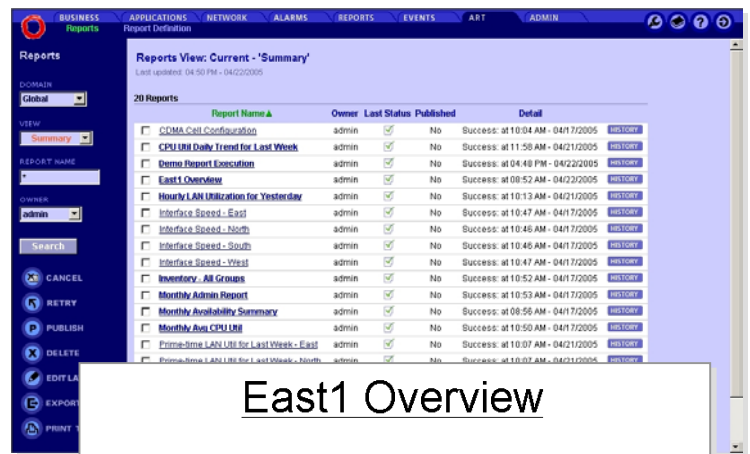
BUSINESS Reports | APPLICATIONS Report Definition | NETWORK | ALARMS | REPORTS | EVENTS | ART | ADMIN

Reports

DOMAIN
Global

VIEW
Summary

REPORT NAME
*

OWNER
admin

Search

CANCEL
RETRY
PUBLISH
DELETE
EDIT LA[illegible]
EXPORT
PRINT T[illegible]

Reports View: Current - 'Summary'
Last updated: 04:50 PM - 04/22/2005

20 Reports

| | Report Name▲ | Owner | Last Status | Published | Detail | |
|---|---|---|---|---|---|---|
| | CDMA Cell Configuration | admin | ✓ | No | Success: at 10:04 AM - 04/17/2005 | HISTORY |
| | CPU Util Daily Trend for Last Week | admin | ✓ | No | Success: at 11:58 AM - 04/21/2005 | HISTORY |
| | Demo Report Execution | admin | ✓ | No | Success: at 04:48 PM - 04/22/2005 | HISTORY |
| | East1 Overview | admin | ✓ | No | Success: at 08:52 AM - 04/22/2005 | HISTORY |
| | Hourly LAN Utilization for Yesterday | admin | ✓ | No | Success: at 10:13 AM - 04/21/2005 | HISTORY |
| | Interface Speed - East | admin | ✓ | No | Success: at 10:47 AM - 04/17/2005 | HISTORY |
| | Interface Speed - North | admin | ✓ | No | Success: at 10:46 AM - 04/17/2005 | HISTORY |
| | Interface Speed - South | admin | ✓ | No | Success: at 10:46 AM - 04/17/2005 | HISTORY |
| | Interface Speed - West | admin | ✓ | No | Success: at 10:47 AM - 04/17/2005 | HISTORY |
| | Inventory - All Groups | admin | ✓ | No | Success: at 10:52 AM - 04/17/2005 | HISTORY |
| | Monthly Admin Report | admin | ✓ | No | Success: at 10:53 AM - 04/17/2005 | HISTORY |
| | Monthly Availability Summary | admin | ✓ | No | Success: at 08:56 AM - 04/17/2005 | HISTORY |
| | Monthly Avg CPU Util | admin | ✓ | No | Success: at 10:50 AM - 04/17/2005 | HISTORY |
| | Prime-time LAN Util for Last Week - East | admin | ✓ | No | Success: at 10:07 AM - 04/21/2005 | HISTORY |
| | Prime-time LAN Util for Last Week - North | admin | ✓ | No | Success: at 10:07 AM - 04/21/2005 | HISTORY |

East1 Overview